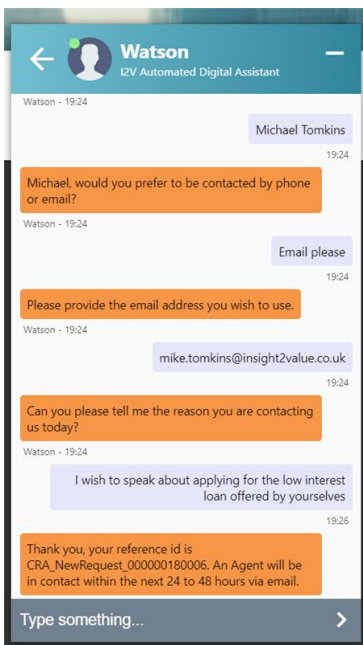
Watson
I2V Automated Digital Assistant

Watson - 19:24

Michael Tomkins

19:24

Michael, would you prefer to be contacted by phone or email?

Watson - 19:24

Email please

19:24

Please provide the email address you wish to use.

Watson - 19:24

mike.tomkins@insight2value.co.uk

19:24

Can you please tell me the reason you are contacting us today?

Watson - 19:24

I wish to speak about applying for the low interest loan offered by yourselves

19:26

Thank you, your reference id is CRA_NewRequest_000000180006. An Agent will be in contact within the next 24 to 48 hours via email.

Type something...